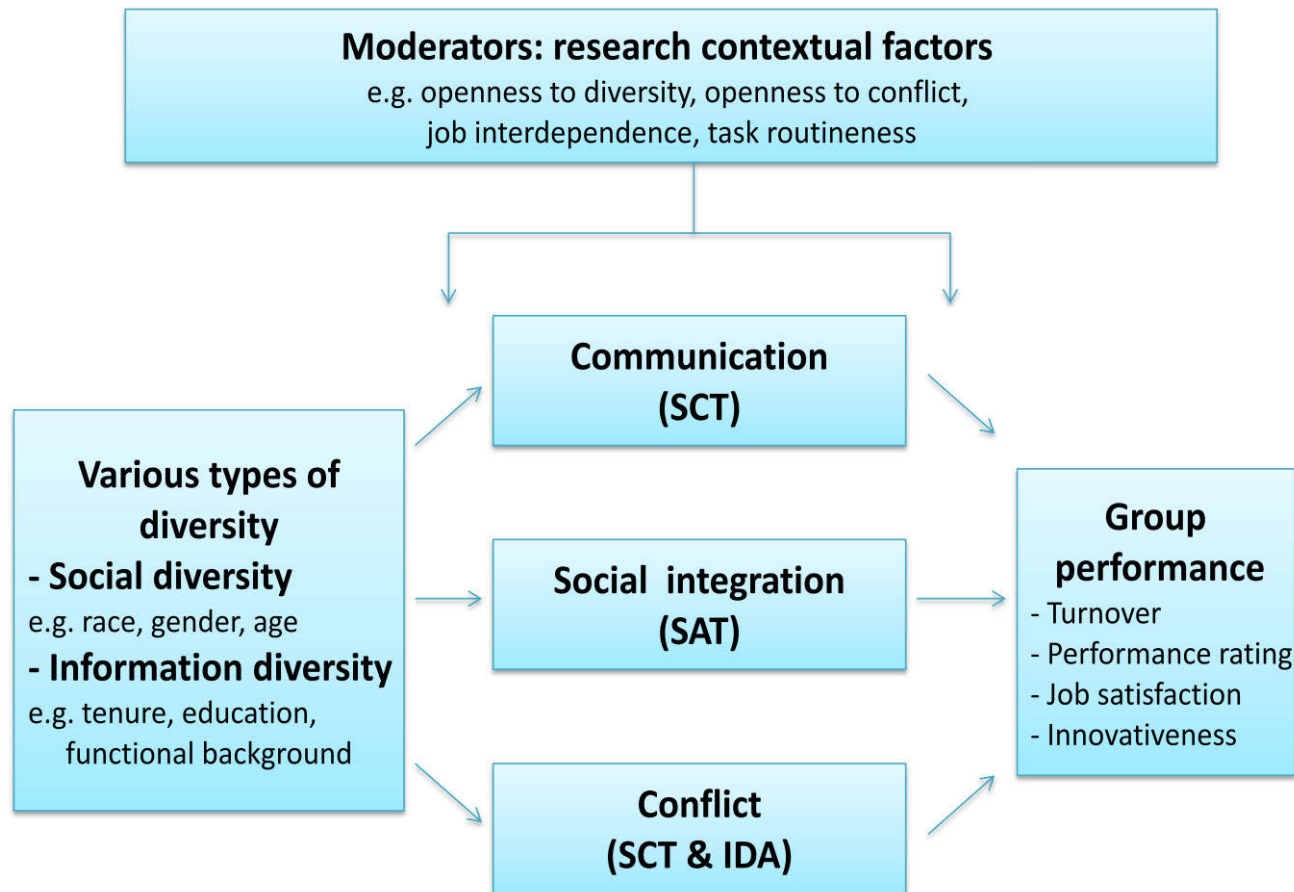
Moderators: research contextual factors
e.g. openness to diversity, openness to conflict, job interdependence, task routineness

Various types of diversity
- Social diversity
e.g. race, gender, age
- Information diversity
e.g. tenure, education, functional background

Communication (SCT)

Social integration (SAT)

Conflict (SCT & IDA)

Group performance
- Turnover
- Performance rating
- Job satisfaction
- Innovativeness